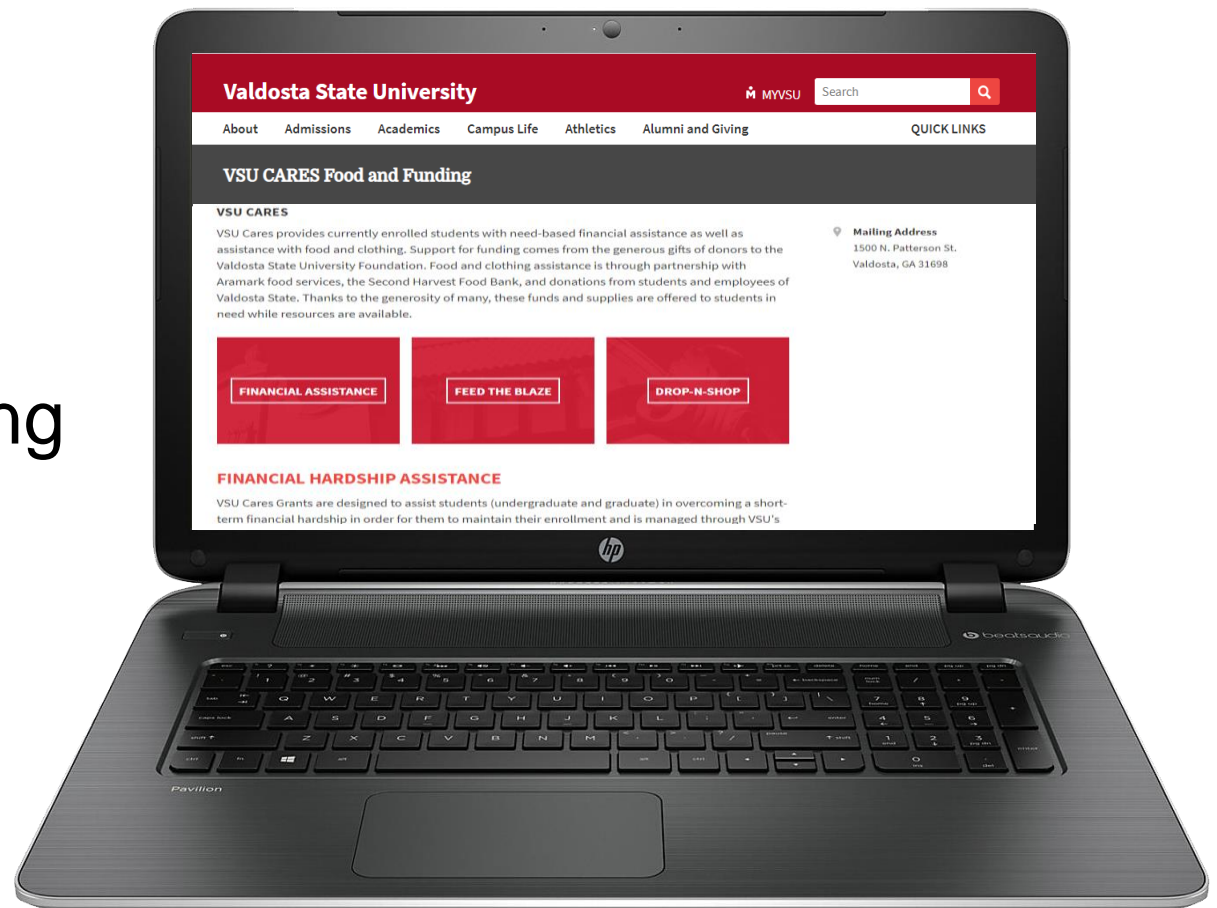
ng

Valdosta State University
MYVSU
Search

About
Admissions
Academics
Campus Life
Athletics
Alumni and Giving
QUICK LINKS

VSU CARES Food and Funding

VSU CARES

VSU Cares provides currently enrolled students with need-based financial assistance as well as assistance with food and clothing. Support for funding comes from the generous gifts of donors to the Valdosta State University Foundation. Food and clothing assistance is through partnership with Aramark food services, the Second Harvest Food Bank, and donations from students and employees of Valdosta State. Thanks to the generosity of many, these funds and supplies are offered to students in need while resources are available.

Mailing Address
1500 N. Patterson St.
Valdosta, GA 31698

FINANCIAL ASSISTANCE
FEED THE BLAZE
DROP-N-SHOP

FINANCIAL HARDSHIP ASSISTANCE

VSU Cares Grants are designed to assist students (undergraduate and graduate) in overcoming a short-term financial hardship in order for them to maintain their enrollment and is managed through VSU's

hp

beatsaudio

Pavilion